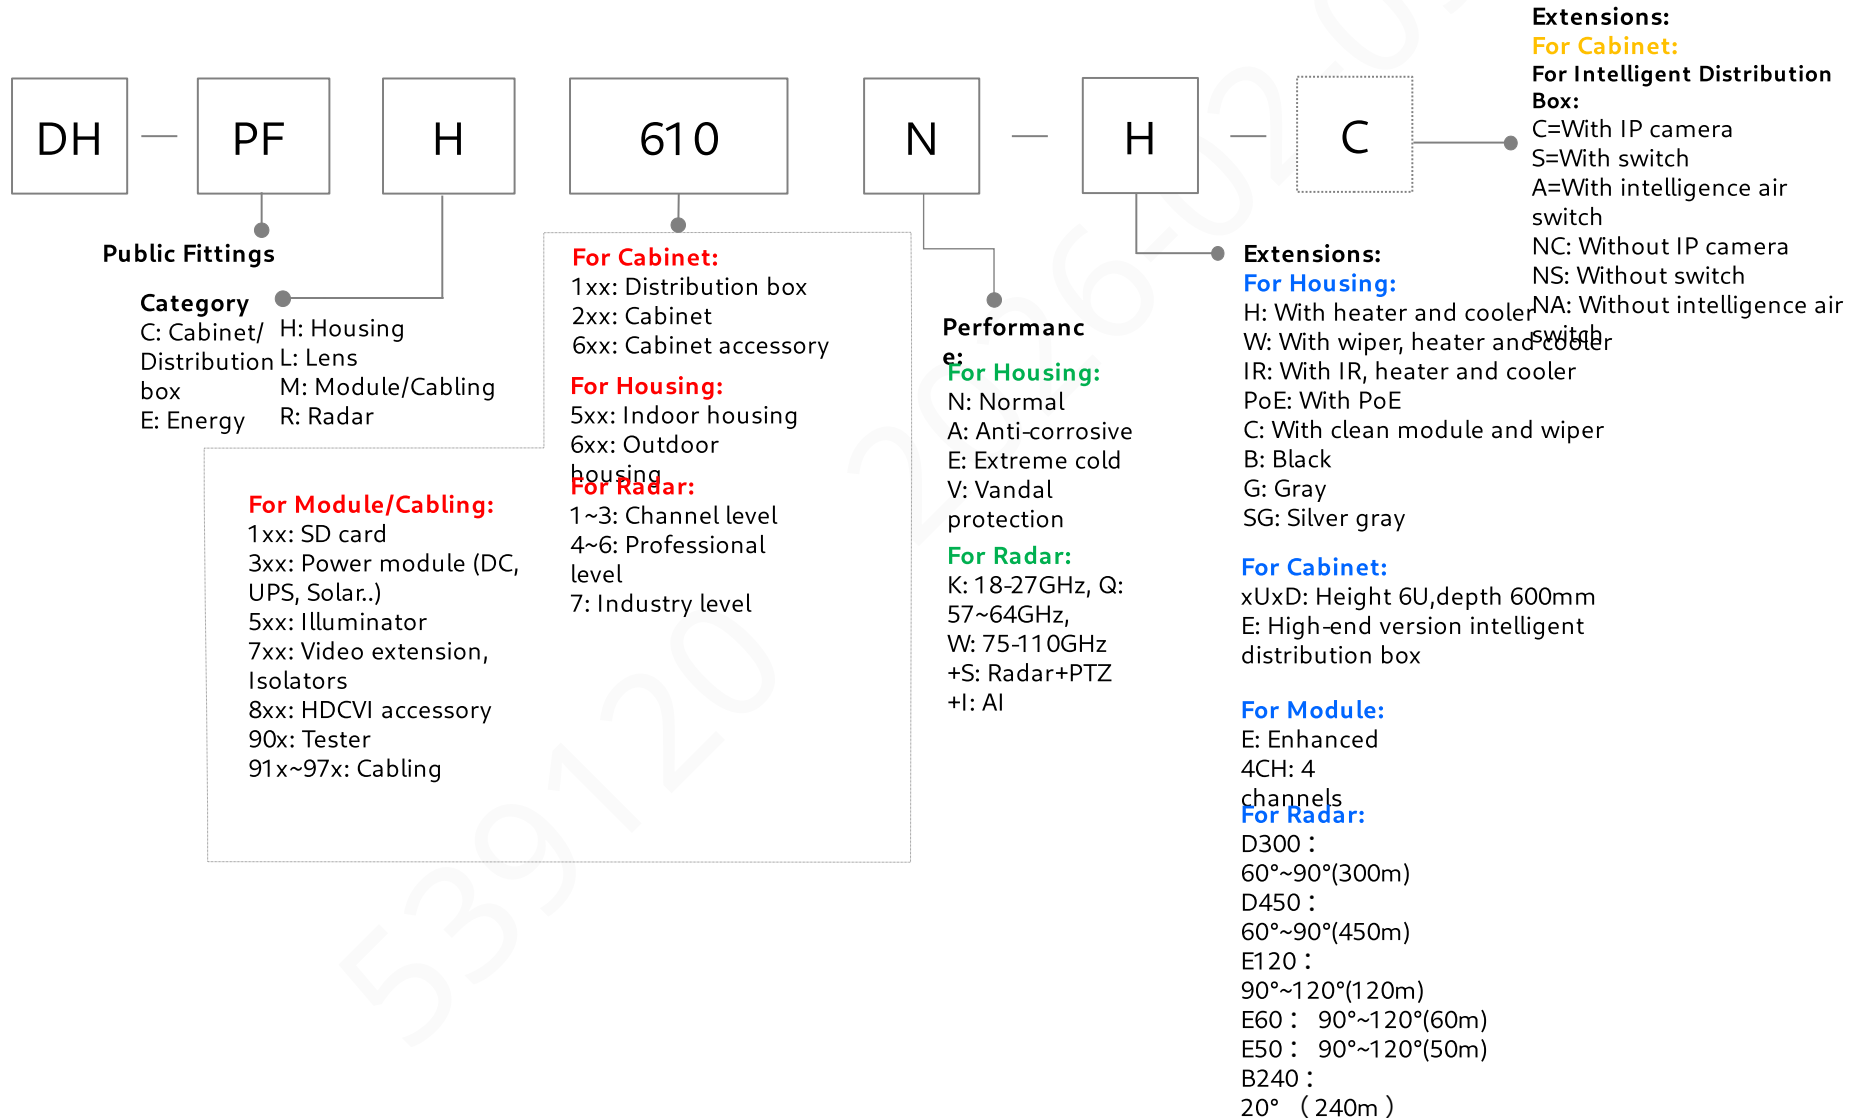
DH — PF H 610 N — H — C

Extensions:
For Cabinet:
For Intelligent Distribution Box:
C=With IP camera
S=With switch
A=With intelligence air switch
NC: Without IP camera
NS: Without switch
NA: Without intelligence air switch

Public Fittings

Category
C: Cabinet/ Distribution box
E: Energy
H: Housing
L: Lens
M: Module/Cabling
R: Radar

For Cabinet:
1xx: Distribution box
2xx: Cabinet
6xx: Cabinet accessory
For Housing:
5xx: Indoor housing
6xx: Outdoor housing
For Radar:
1~3: Channel level
4~6: Professional level
7: Industry level

For Module/Cabling:
1xx: SD card
3xx: Power module (DC, UPS, Solar..)
5xx: Illuminator
7xx: Video extension, Isolators
8xx: HDCVI accessory
90x: Tester
91x~97x: Cabling

Performance:
For Housing:
N: Normal
A: Anti-corrosive
E: Extreme cold
V: Vandal protection
For Radar:
K: 18-27GHz, Q: 57~64GHz,
W: 75-110GHz
+S: Radar+PTZ
+I: AI

Extensions:
For Housing:
H: With heater and cooler
W: With wiper, heater and cooler
IR: With IR, heater and cooler
PoE: With PoE
C: With clean module and wiper
B: Black
G: Gray
SG: Silver gray

For Cabinet:
xUxD: Height 6U,depth 600mm
E: High-end version intelligent distribution box

For Module:
E: Enhanced
4CH: 4 channels
For Radar:
D300：60°~90°(300m)
D450：60°~90°(450m)
E120：90°~120°(120m)
E60： 90°~120°(60m)
E50： 90°~120°(50m)
B240：20° （240m）